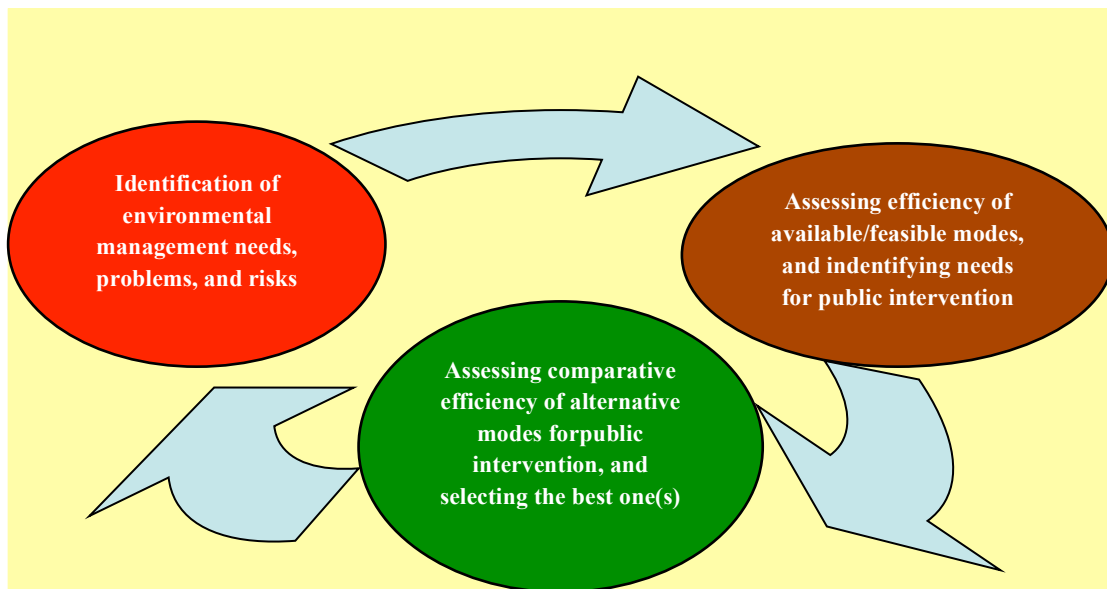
Identification of environmental management needs, problems, and risks

Assessing efficiency of available/feasible modes, and indentifying needs for public intervention

Assessing comparative efficiency of alternative modes forpublic intervention, and selecting the best one(s)